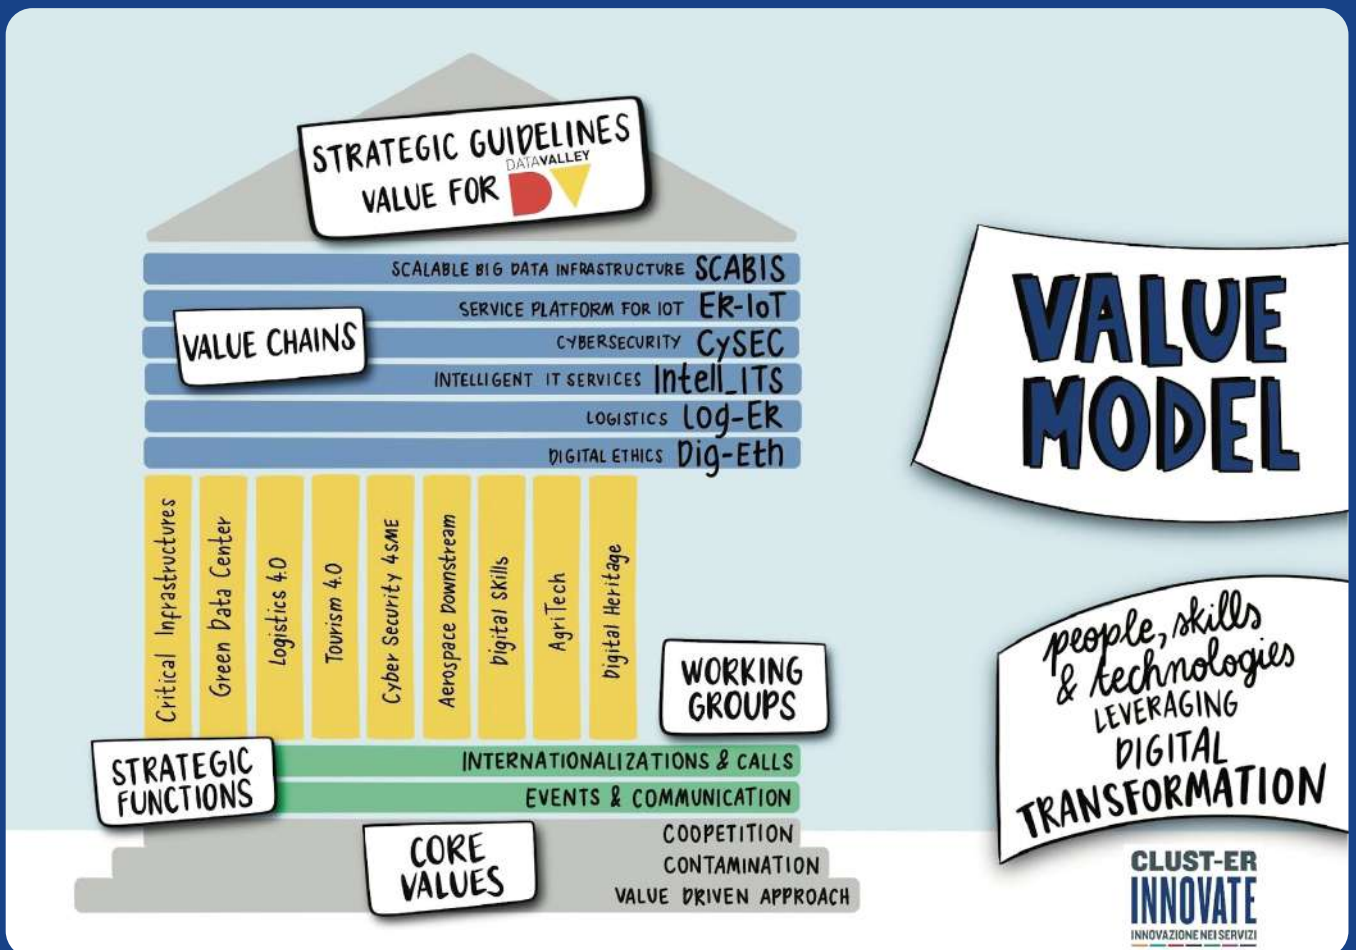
STRATEGIC GUIDELINES
VALUE FOR DATAVALLEY DV

SCALABLE BIG DATA INFRASTRUCTURE SCABIS
SERVICE PLATFORM FOR IOT ER-IoT
VALUE CHAINS
CYBERSECURITY CySEC
INTELLIGENT IT SERVICES Intell_ITS
LOGISTICS Log-ER
DIGITAL ETHICS Dig-Eth

Critical Infrastructures
Green Data Center
Logistics 4.0
Tourism 4.0
Cyber Security 4SME
Aerospace Downstream
Digital Skills
AgriTech
Digital Heritage

WORKING GROUPS

STRATEGIC FUNCTIONS
INTERNATIONALIZATIONS & CALLS
EVENTS & COMMUNICATION

CORE VALUES
COOPETITION
CONTAMINATION
VALUE DRIVEN APPROACH

VALUE MODEL

people, skills & technologies
LEVERAGING
DIGITAL
TRANSFORMATION

CLUST-ER
INNOVATE
INNOVAZIONE NEI SERVIZI